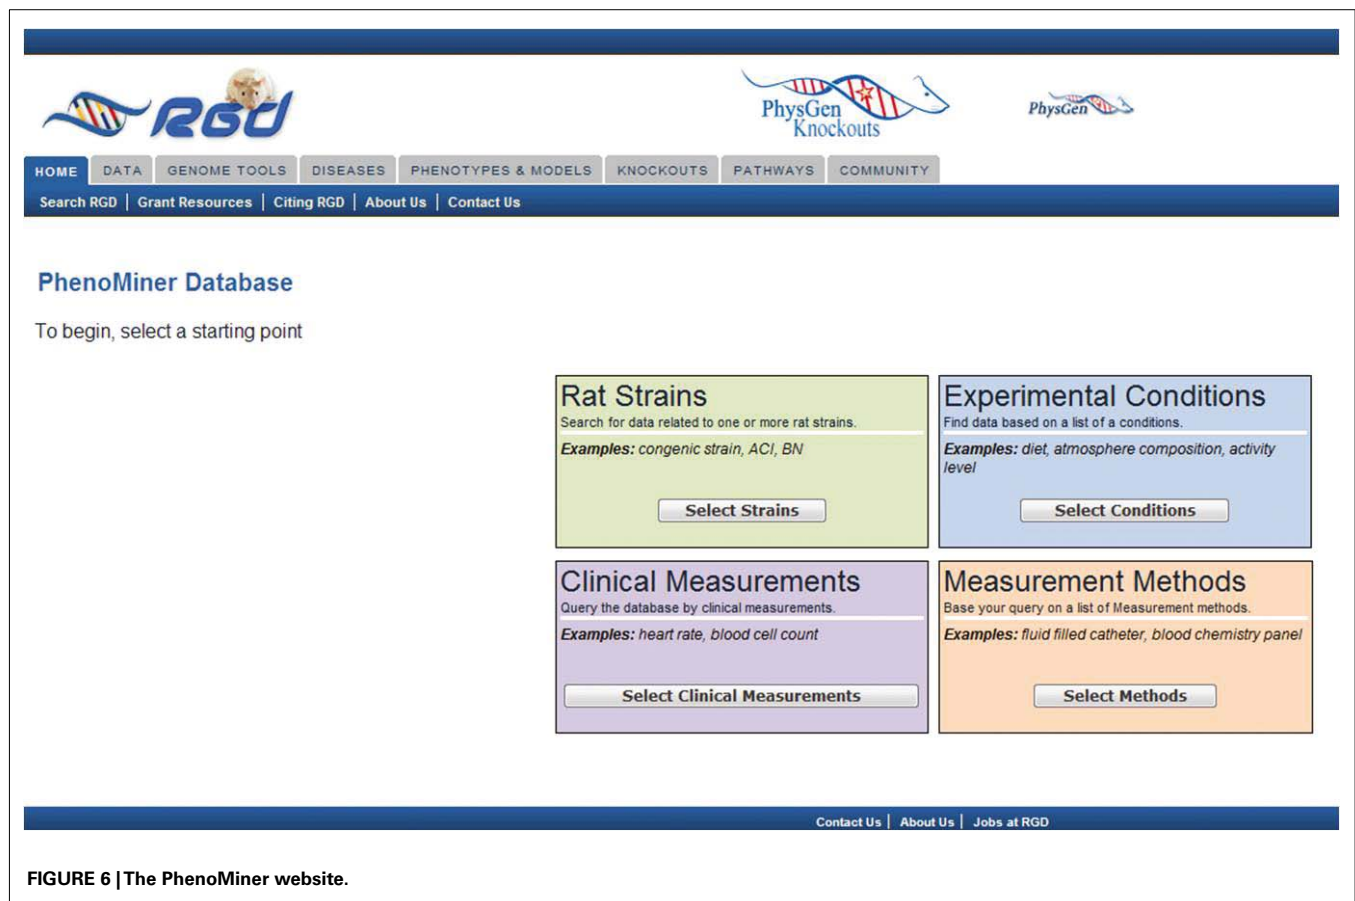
RGD

PhysGen Knockouts

PhysGen

HOME | DATA | GENOME TOOLS | DISEASES | PHENOTYPES & MODELS | KNOCKOUTS | PATHWAYS | COMMUNITY

Search RGD | Grant Resources | Citing RGD | About Us | Contact Us

PhenoMiner Database

To begin, select a starting point

Rat Strains
Search for data related to one or more rat strains.
*Examples:* congenic strain, ACI, BN
Select Strains

Experimental Conditions
Find data based on a list of a conditions.
*Examples:* diet, atmosphere composition, activity level
Select Conditions

Clinical Measurements
Query the database by clinical measurements.
*Examples:* heart rate, blood cell count
Select Clinical Measurements

Measurement Methods
Base your query on a list of Measurement methods.
*Examples:* fluid filled catheter, blood chemistry panel
Select Methods

Contact Us | About Us | Jobs at RGD

**FIGURE 6 | The PhenoMiner website.**